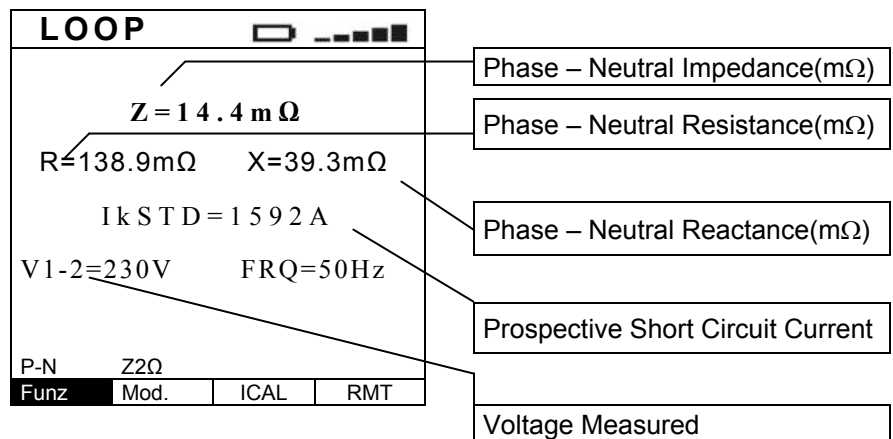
LOOP

Z = 14.4 mΩ

R=138.9mΩ X=39.3mΩ

IkSTD=1592A

V1-2=230V FRQ=50Hz

P-N Z2Ω

Funz Mod. ICAL RMT

Phase – Neutral Impedance(mΩ)

Phase – Neutral Resistance(mΩ)

Phase – Neutral Reactance(mΩ)

Prospective Short Circuit Current

Voltage Measured